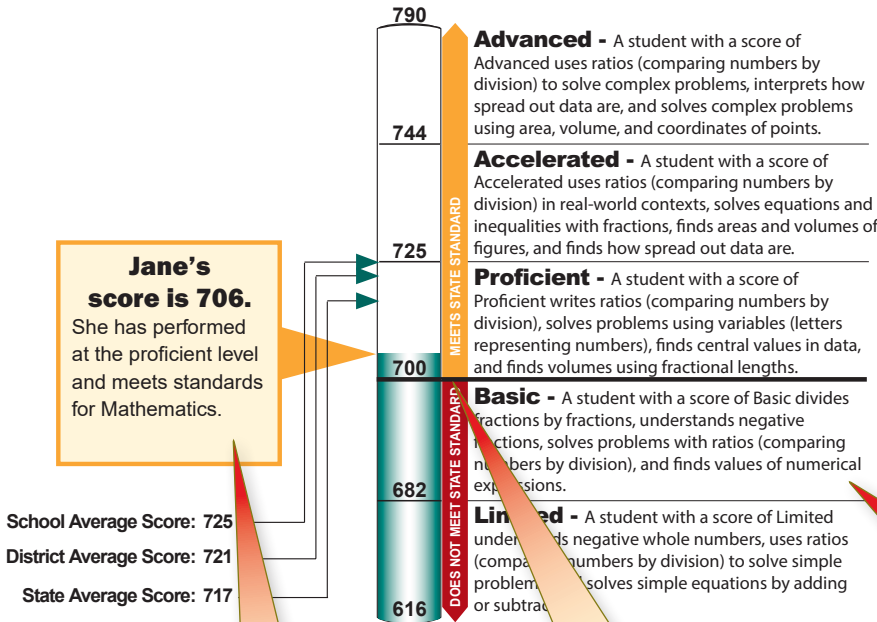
790

744

725

700

682

616

MEETS STATE STANDARD

DOES NOT MEET STATE STANDARD

**Advanced -** A student with a score of Advanced uses ratios (comparing numbers by division) to solve complex problems, interprets how spread out data are, and solves complex problems using area, volume, and coordinates of points.

**Accelerated -** A student with a score of Accelerated uses ratios (comparing numbers by division) in real-world contexts, solves equations and inequalities with fractions, finds areas and volumes of figures, and finds how spread out data are.

**Proficient -** A student with a score of Proficient writes ratios (comparing numbers by division), solves problems using variables (letters representing numbers), finds central values in data, and finds volumes using fractional lengths.

**Basic -** A student with a score of Basic divides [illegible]fractions by fractions, understands negative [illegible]ctions, solves problems with ratios (comparing nu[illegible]bers by division), and finds values of numerical exp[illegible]ssions.

**Lim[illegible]ed -** A student with a score of Limited under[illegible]s negative whole numbers, uses ratios (compa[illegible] numbers by division) to solve simple problem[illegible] solves simple equations by adding or subtrac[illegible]

**Jane's score is 706.**
She has performed at the proficient level and meets standards for Mathematics.

School Average Score: 725

District Average Score: 721

State Average Score: 717